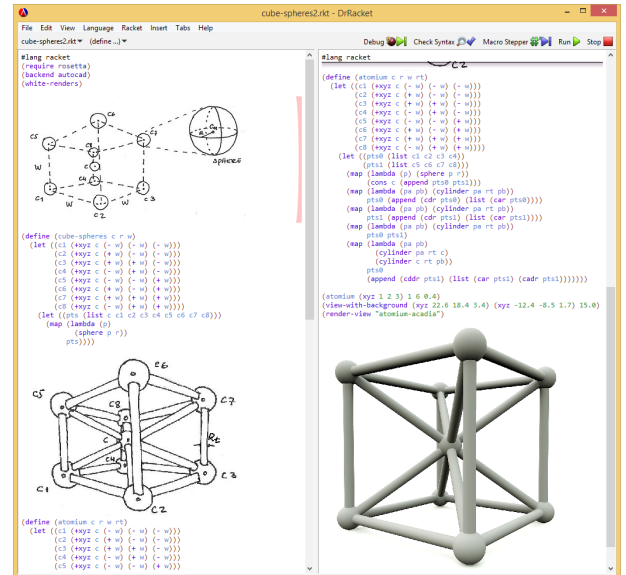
cube-spheres2.rkt - DrRacket

File Edit View Language Racket Insert Tabs Help

cube-spheres2.rkt▾ (define ...)▾

Debug Check Syntax Macro Stepper Run Stop

#lang racket
(require rosetta)
(backend autocad)
(white-renders)

c5 c6 c7 c8 c4 c c1 w w w c2 c3 spheres

(define (cube-spheres c r w)
  (let ((c1 (+xyz c (- w) (- w) (- w)))
        (c2 (+xyz c (+ w) (- w) (- w)))
        (c3 (+xyz c (+ w) (+ w) (- w)))
        (c4 (+xyz c (- w) (+ w) (- w)))
        (c5 (+xyz c (- w) (- w) (+ w)))
        (c6 (+xyz c (+ w) (- w) (+ w)))
        (c7 (+xyz c (+ w) (+ w) (+ w)))
        (c8 (+xyz c (- w) (+ w) (+ w))))
    (let ((pts (list c c1 c2 c3 c4 c5 c6 c7 c8)))
      (map (lambda (p)
             (sphere p r))
           pts))))

c6 c5 c8 c7 c c4 rt c3 c1 c2

(define (atomium c r w rt)
  (let ((c1 (+xyz c (- w) (- w) (- w)))
        (c2 (+xyz c (+ w) (- w) (- w)))
        (c3 (+xyz c (+ w) (+ w) (- w)))
        (c4 (+xyz c (- w) (+ w) (- w)))
        (c5 (+xyz c (- w) (- w) (+ w)))

#lang racket

(define (atomium c r w rt)
  (let ((c1 (+xyz c (- w) (- w) (- w)))
        (c2 (+xyz c (+ w) (- w) (- w)))
        (c3 (+xyz c (+ w) (+ w) (- w)))
        (c4 (+xyz c (- w) (+ w) (- w)))
        (c5 (+xyz c (- w) (- w) (+ w)))
        (c6 (+xyz c (+ w) (- w) (+ w)))
        (c7 (+xyz c (+ w) (+ w) (+ w)))
        (c8 (+xyz c (- w) (+ w) (+ w))))
    (let ((pts0 (list c1 c2 c3 c4))
          (pts1 (list c5 c6 c7 c8)))
      (map (lambda (p) (sphere p r))
           (cons c (append pts0 pts1)))
      (map (lambda (pa pb) (cylinder pa rt pb))
           pts0 (append (cdr pts0) (list (car pts0))))
      (map (lambda (pa pb) (cylinder pa rt pb))
           pts1 (append (cdr pts1) (list (car pts1))))
      (map (lambda (pa pb) (cylinder pa rt pb))
           pts0 pts1)
      (map (lambda (pa pb)
             (cylinder pa rt c)
             (cylinder c rt pb))
           pts0
           (append (cddr pts1) (list (car pts1) (cadr pts1)))))))

(atomium (xyz 1 2 3) 1 6 0.4)
(view-with-background (xyz 22.6 18.4 5.4) (xyz -12.4 -8.5 1.7) 15.0)
(render-view "atomium-acadia")